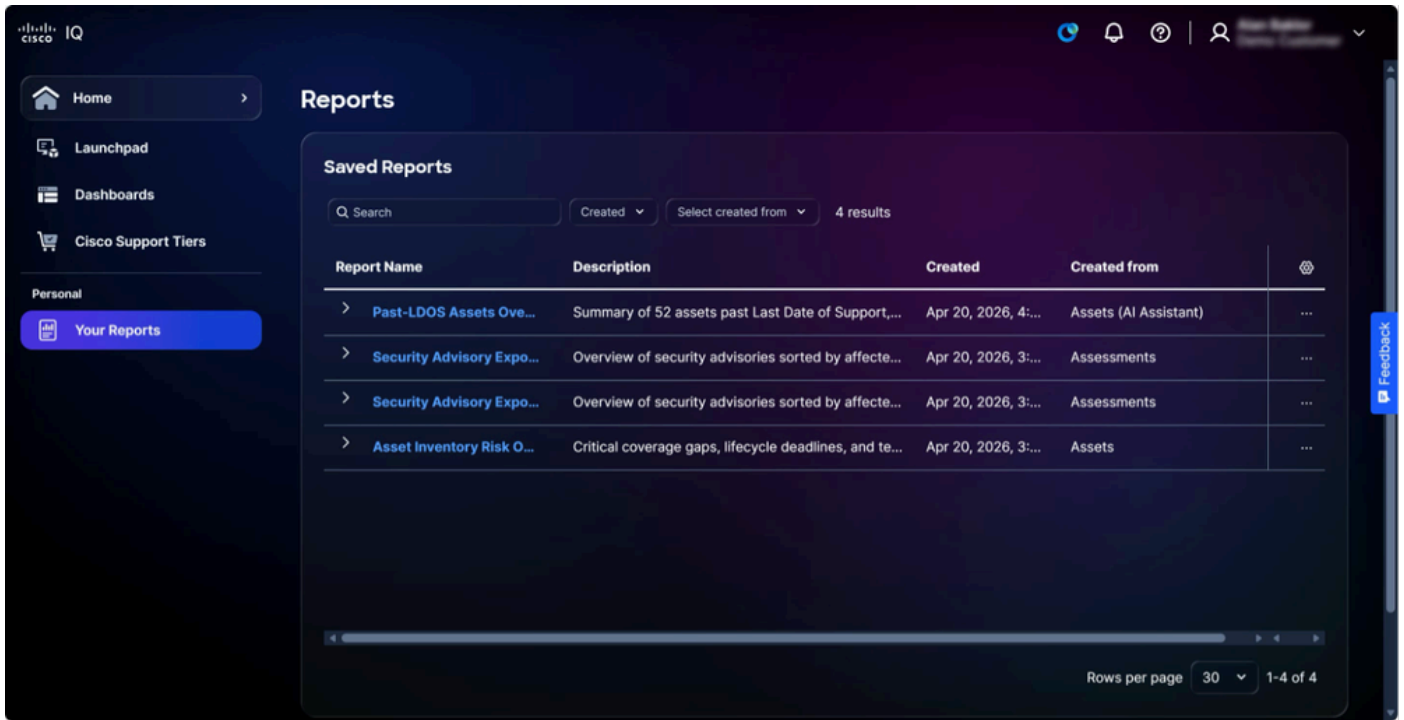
cisco IQ

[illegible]
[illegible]

Home

Launchpad

Dashboards

Cisco Support Tiers

Personal

Your Reports

Reports

Saved Reports

Search

Created

Select created from

4 results

| Report Name | Description | Created | Created from | |
|---|---|---|---|---|
| Past-LDOS Assets Ove... | Summary of 52 assets past Last Date of Support,... | Apr 20, 2026, 4:... | Assets (AI Assistant) | ... |
| Security Advisory Expo... | Overview of security advisories sorted by affecte... | Apr 20, 2026, 3:... | Assessments | ... |
| Security Advisory Expo... | Overview of security advisories sorted by affecte... | Apr 20, 2026, 3:... | Assessments | ... |
| Asset Inventory Risk O... | Critical coverage gaps, lifecycle deadlines, and te... | Apr 20, 2026, 3:... | Assets | ... |

Feedback

Rows per page 30 1-4 of 4